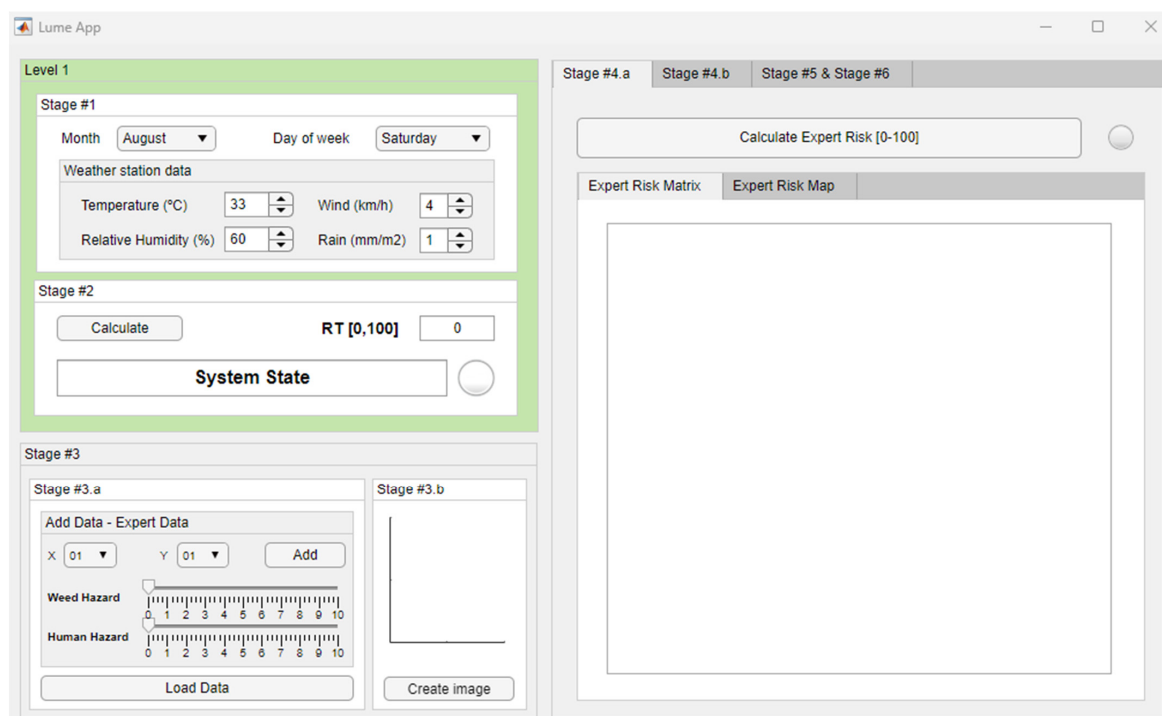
Lume App

Level 1

Stage #1

Month August ▼ Day of week Saturday ▼

Weather station data

Temperature (ºC) 33 Wind (km/h) 4

Relative Humidity (%) 60 Rain (mm/m2) 1

Stage #2

Calculate RT [0,100] 0

System State

Stage #3

Stage #3.a

Add Data - Expert Data

X 01 ▼ Y 01 ▼ Add

Weed Hazard

0 1 2 3 4 5 6 7 8 9 10

Human Hazard

0 1 2 3 4 5 6 7 8 9 10

Load Data

Stage #3.b

Create image

Stage #4.a Stage #4.b Stage #5 & Stage #6

Calculate Expert Risk [0-100]

Expert Risk Matrix Expert Risk Map